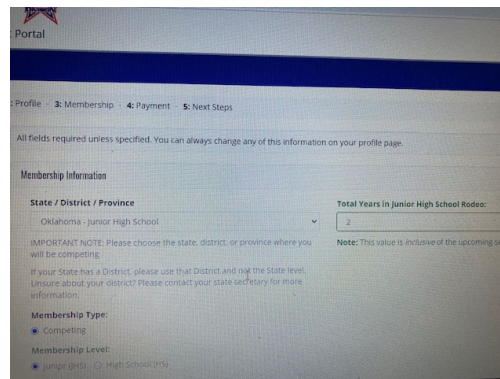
Portal

: Profile · 3: Membership · 4: Payment · 5: Next Steps

All fields required unless specified. You can always change any of this information on your profile page.

Membership Information

State / District / Province

Oklahoma - Junior High School

IMPORTANT NOTE: Please choose the state, district, or province where you will be competing.

If your State has a District, please use that District and not the State level. Unsure about your district? Please contact your state secretary for more information.

Total Years in Junior High School Rodeo:

2

Note: This value is inclusive of the upcoming s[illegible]

Membership Type:

Competing

Membership Level:

Junior (JHS) High School (HS)